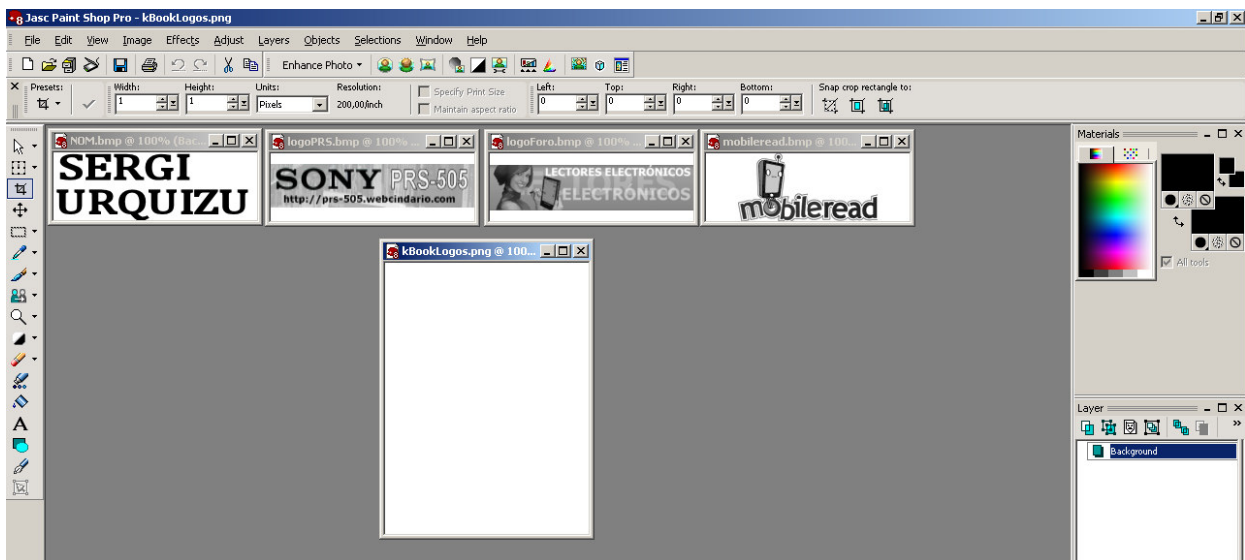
8 Jasc Paint Shop Pro - kBookLogos.png

File Edit View Image Effects Adjust Layers Objects Selections Window Help

Enhance Photo

Presets: Width: 1 Height: 1 Units: Pixels Resolution: 200,00/inch Specify Print Size Maintain aspect ratio Left: 0 Top: 0 Right: 0 Bottom: 0 Snap crop rectangle to:

NOM.bmp @ 100% (Bac...

SERGI URQUIZU

logoPRS.bmp @ 100% ...

SONY PRS-505
http://prs-505.webcindario.com

logoForo.bmp @ 100% ...

LECTORES ELECTRÓNICOS
ELECTRONICOS

mobileread.bmp @ 100...

mobileread

kBookLogos.png @ 100...

Materials

All tools

Layer

Background